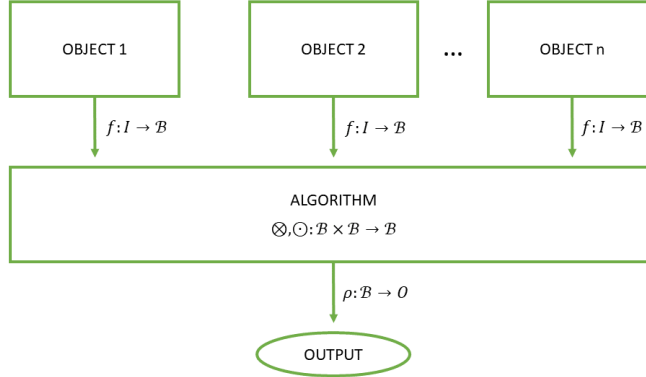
OBJECT 1

OBJECT 2

...

OBJECT n

$f: I \to \mathcal{B}$

$f: I \to \mathcal{B}$

$f: I \to \mathcal{B}$

ALGORITHM

$\otimes, \odot: \mathcal{B} \times \mathcal{B} \to \mathcal{B}$

$\rho: \mathcal{B} \to O$

OUTPUT